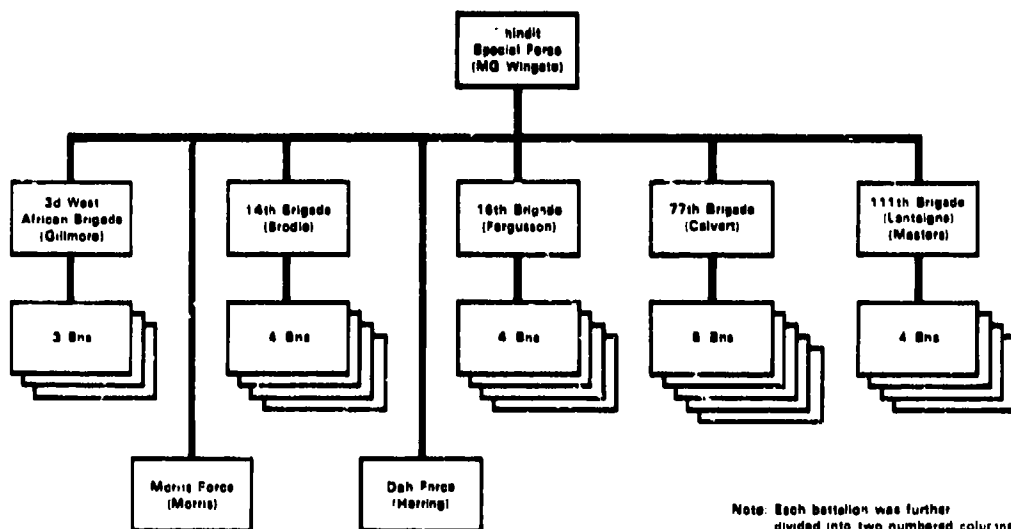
Chindit Special Force (MG Wingate)

3d West African Brigade (Gillmore)

3 Bns

14th Brigade (Brodie)

4 Bns

16th Brigade (Fergusson)

4 Bns

77th Brigade (Calvert)

8 Bns

111th Brigade (Lentaigne) (Masters)

4 Bns

Morris Force (Morris)

Dah Force (Herring)

Note: Each battalion was further divided into two numbered columns